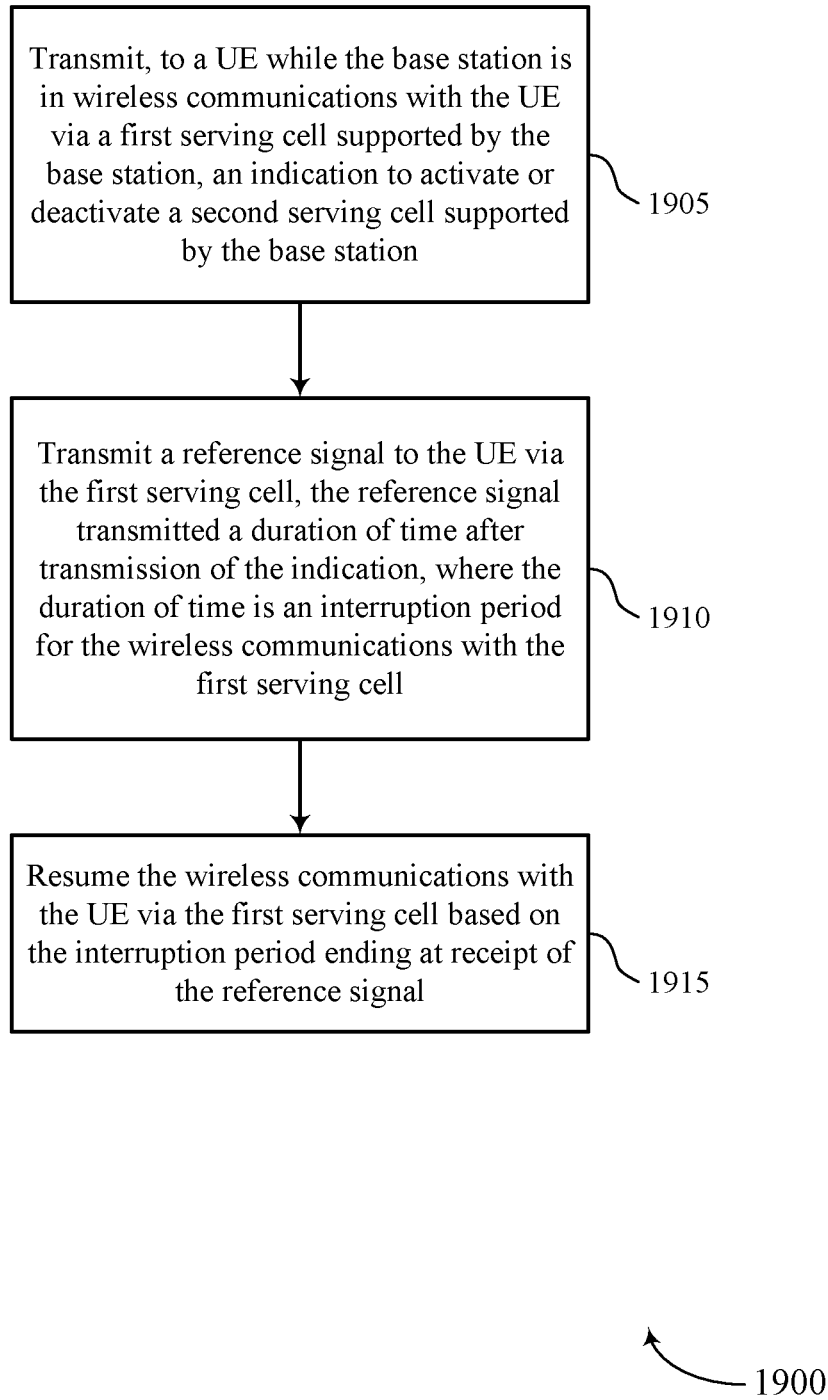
Transmit, to a UE while the base station is in wireless communications with the UE via a first serving cell supported by the base station, an indication to activate or deactivate a second serving cell supported by the base station

1905

Transmit a reference signal to the UE via the first serving cell, the reference signal transmitted a duration of time after transmission of the indication, where the duration of time is an interruption period for the wireless communications with the first serving cell

1910

Resume the wireless communications with the UE via the first serving cell based on the interruption period ending at receipt of the reference signal

1915

1900